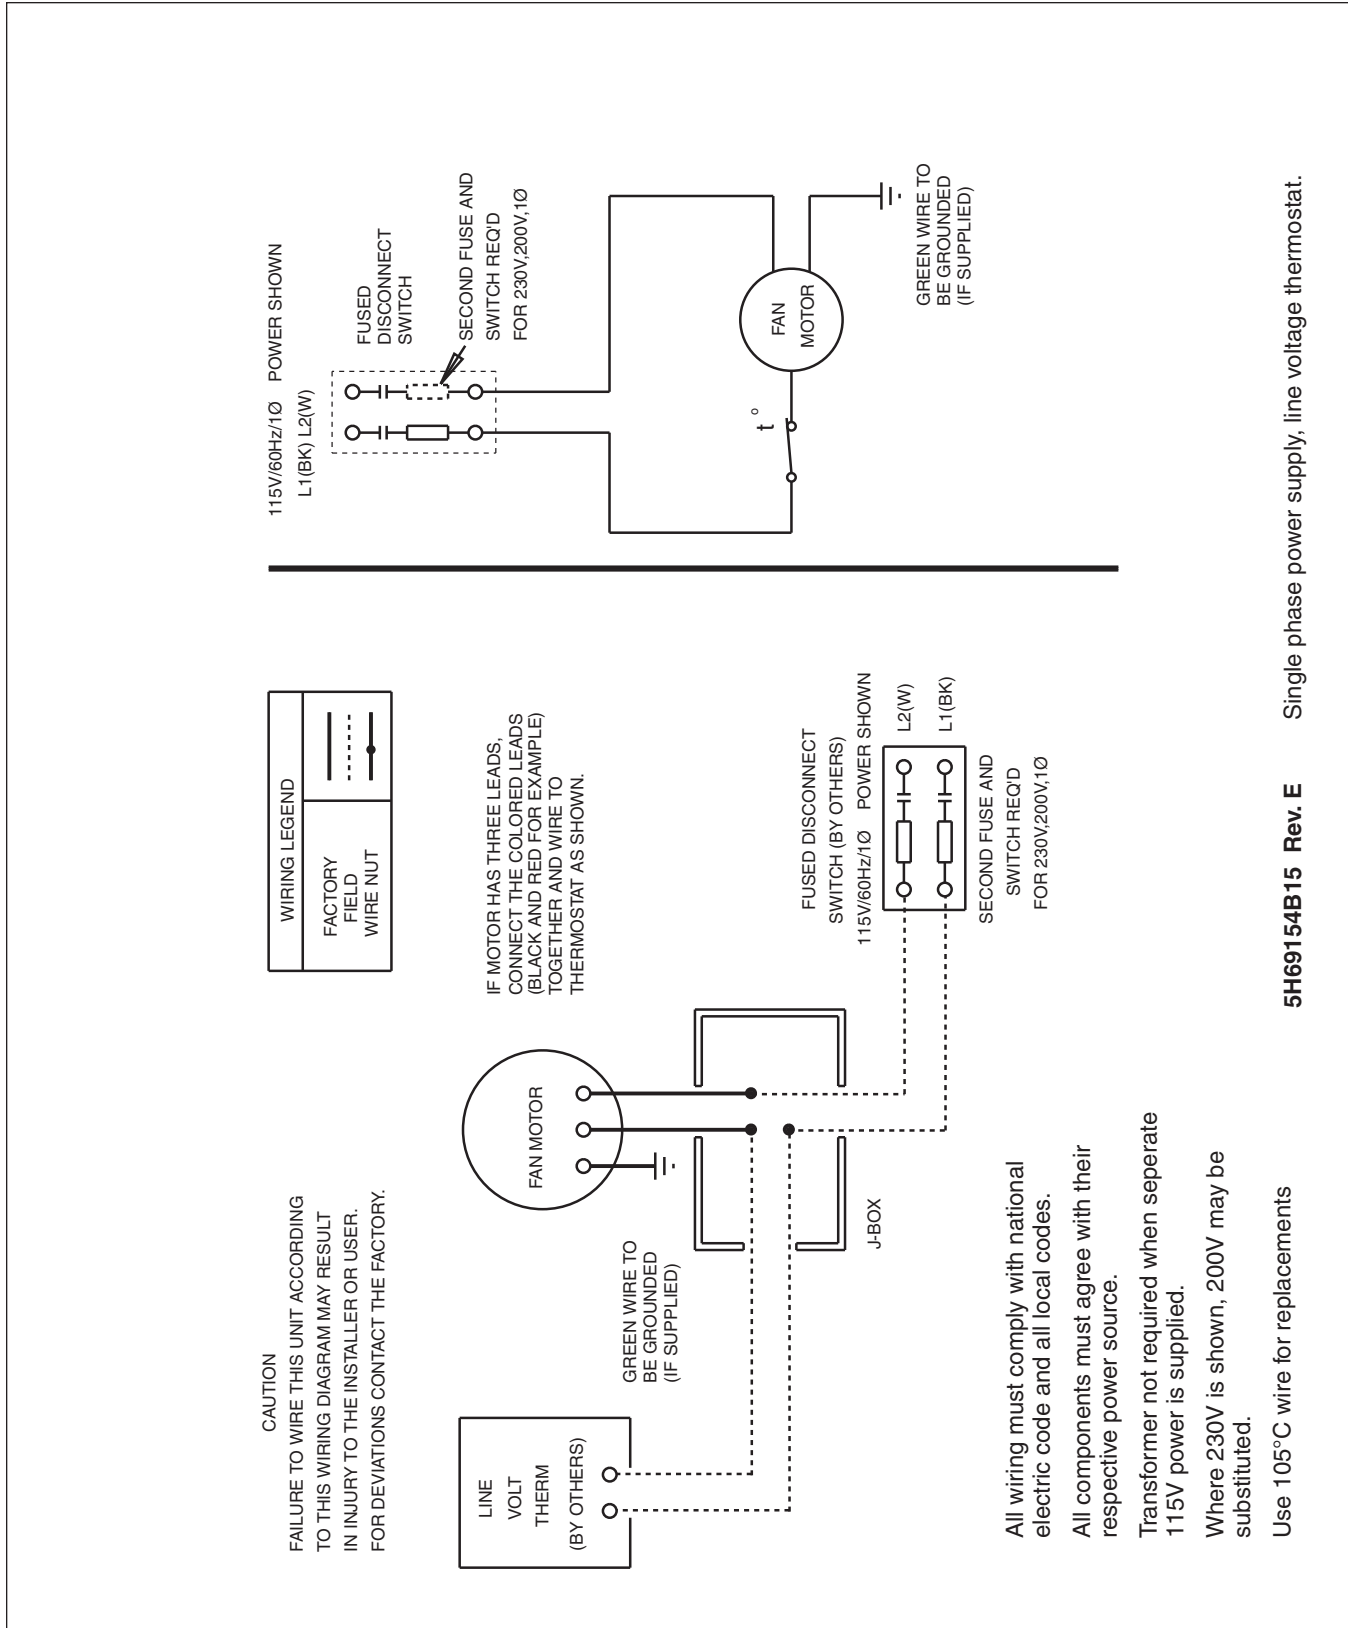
CAUTION
FAILURE TO WIRE THIS UNIT ACCORDING TO THIS WIRING DIAGRAM MAY RESULT IN INJURY TO THE INSTALLER OR USER. FOR DEVIATIONS CONTACT THE FACTORY.

LINE
VOLT
THERM
(BY OTHERS)

GREEN WIRE TO BE GROUNDED (IF SUPPLIED)

FAN MOTOR

J-BOX

| WIRING LEGEND | |
|---|---|
| FACTORY FIELD WIRE NUT | |

IF MOTOR HAS THREE LEADS, CONNECT THE COLORED LEADS (BLACK AND RED FOR EXAMPLE) TOGETHER AND WIRE TO THERMOSTAT AS SHOWN.

FUSED DISCONNECT SWITCH (BY OTHERS)
115V/60Hz/1Ø POWER SHOWN
L2(W)
L1(BK)
SECOND FUSE AND SWITCH REQ'D FOR 230V,200V,1Ø

All wiring must comply with national electric code and all local codes.

All components must agree with their respective power source.

Transformer not required when seperate 115V power is supplied.

Where 230V is shown, 200V may be substituted.

Use 105°C wire for replacements

5H69154B15 Rev. E

115V/60Hz/1Ø POWER SHOWN
L1(BK) L2(W)
FUSED DISCONNECT SWITCH
SECOND FUSE AND SWITCH REQ'D FOR 230V,200V,1Ø

t°

FAN MOTOR

GREEN WIRE TO BE GROUNDED (IF SUPPLIED)

Single phase power supply, line voltage thermostat.